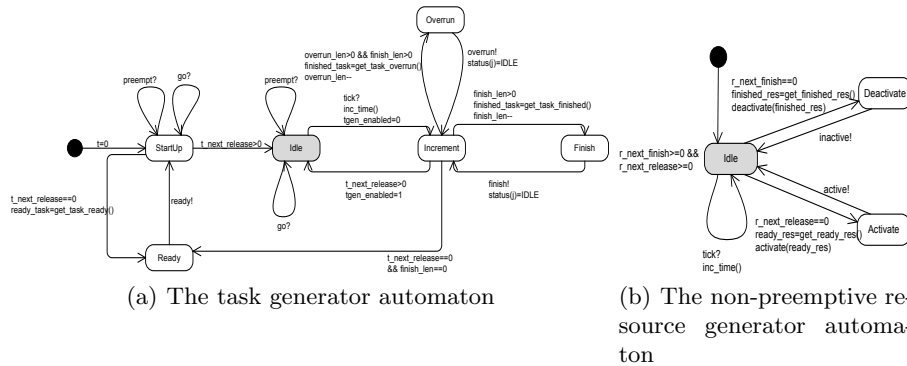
Overrun

overrun_len>0 && finish_len>0
finished_task=get_task_overrun()
overrun_len--

overrun!
status(j)=IDLE

preempt?

go?

preempt?

tick?
inc_time()
tgen_enabled=0

finish_len>0
finished_task=get_task_finished()
finish_len--

t=0

StartUp

t_next_release>0

Idle

Increment

Finish

t_next_release==0
ready_task=get_task_ready()

ready!

t_next_release>0
tgen_enabled=1

finish!
status(j)=IDLE

go?

Ready

t_next_release==0
&& finish_len==0

(a) The task generator automaton

r_next_finish==0
finished_res=get_finished_res()
deactivate(finished_res)

Deactivate

inactive!

r_next_finish>=0 &&
r_next_release>=0

Idle

active!

r_next_release==0
ready_res=get_ready_res()
activate(ready_res)

Activate

tick?
inc_time()

(b) The non-preemptive resource generator automaton